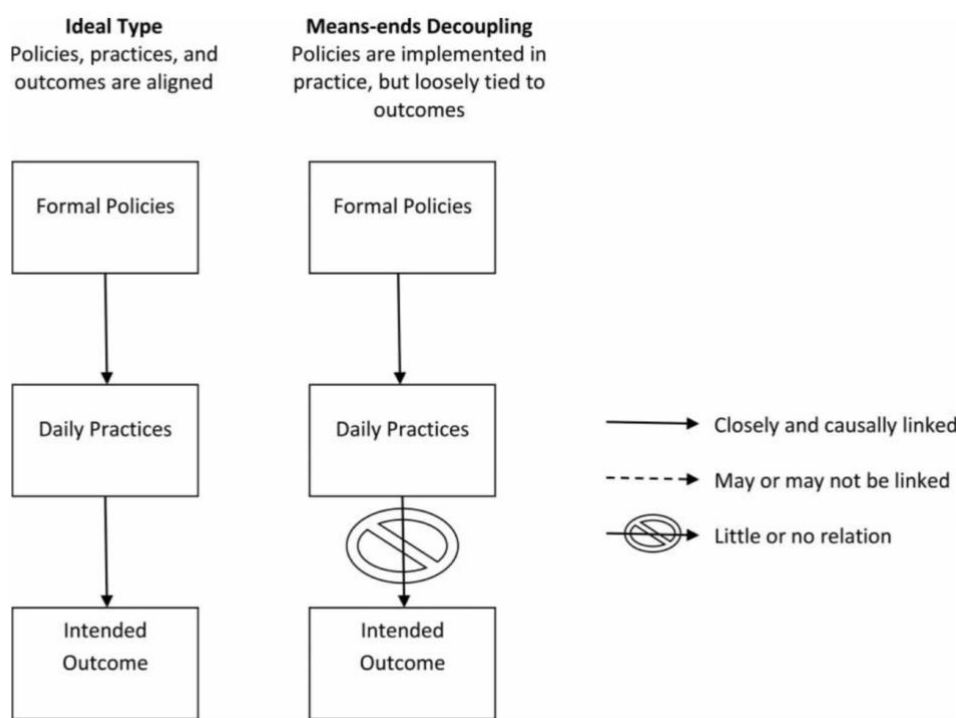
**Ideal Type**
Policies, practices, and outcomes are aligned

**Means-ends Decoupling**
Policies are implemented in practice, but loosely tied to outcomes

Formal Policies

Formal Policies

Daily Practices

Daily Practices

Intended Outcome

Intended Outcome

Closely and causally linked

May or may not be linked

Little or no relation